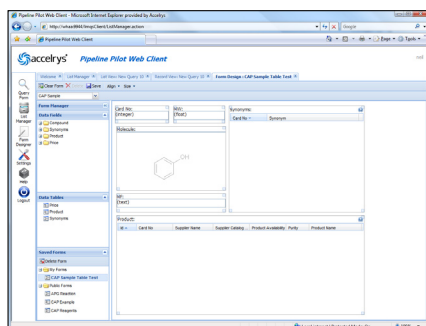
Pipeline Pilot Web Client - Microsoft Internet Explorer provided by Accelrys

http://urban8080/cmp/Client/ListManager.aspx

Google

Pipeline Pilot Web Client

Page Tools

accelrys® Pipeline Pilot Web Client

Welcome × | List Manager × | List New: New Query 10 × | Recent New: New Query 10 × | Form Design : CAP Sample Table Test ×

Query Form

List Manager

Form Designer

Settings

Help

Logout

Clear Form × | Save | Align | Size

CAP Sample

Form Manager

Data Fields

Compound

Synonyms

Product

Price

Data Tables

Price

Product

Synonyms

Saved Forms

Delete Form

My Forms

CAP Sample Table Test

Public Forms

CAP Reaction

CAP Example

CAP Reagents

Card No:
(integer)

MW:
(float)

Synonyms:

Card No | Synonym

Molecule:

OH

MF:
(text)

Product:

Id | Card No | Supplier Name | Supplier Catalog | Product Availability | Purity | Product Name